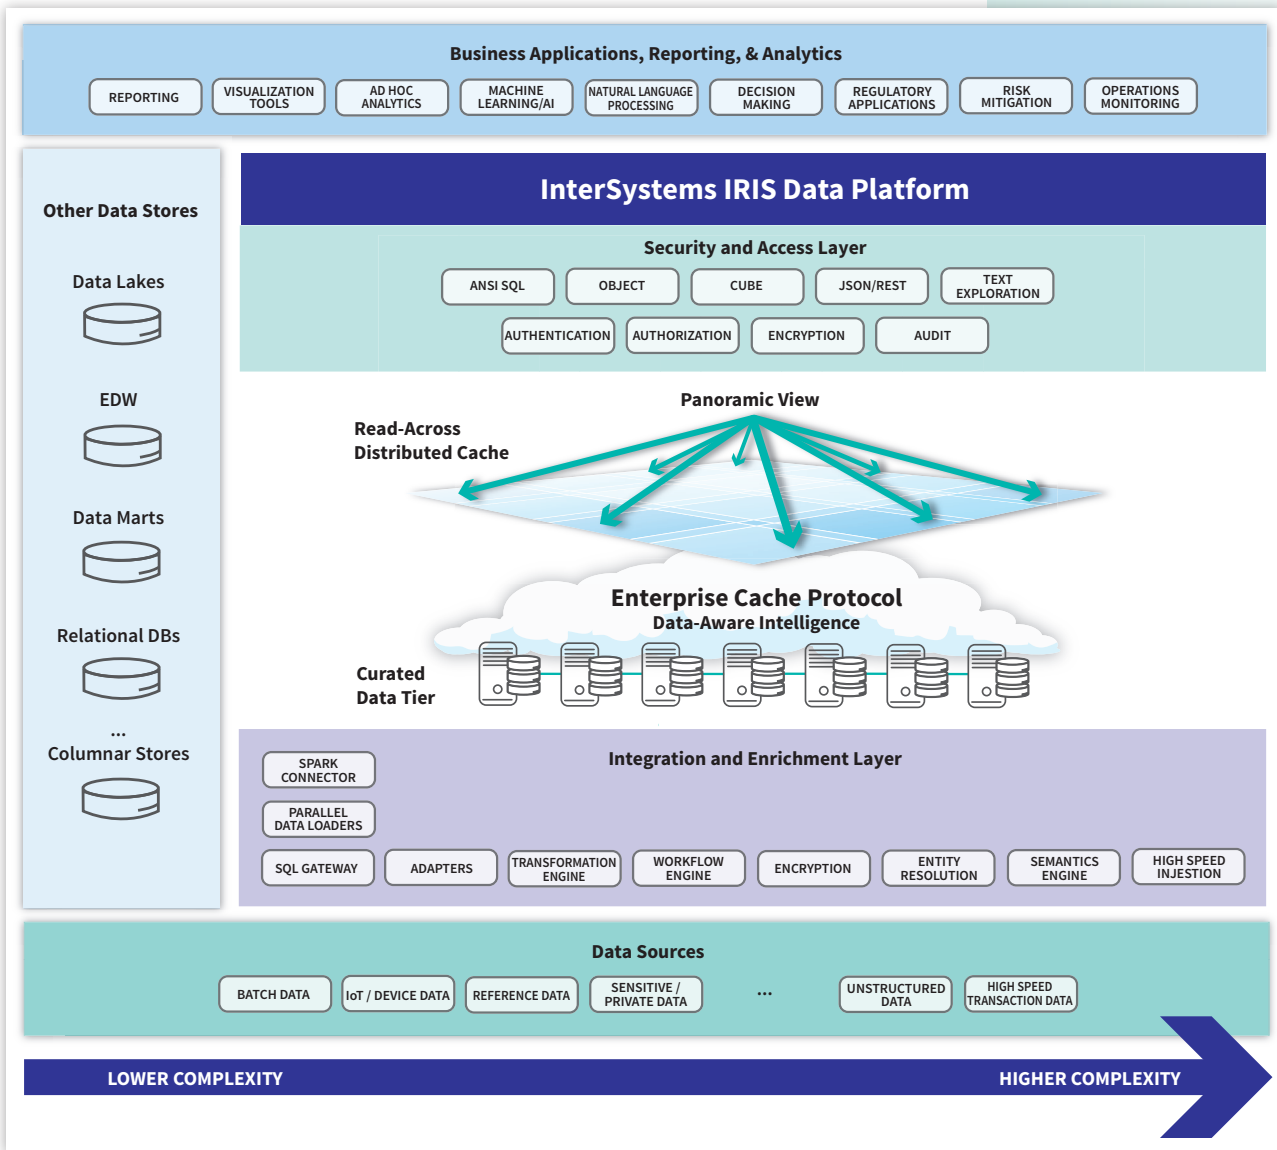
Business Applications, Reporting, & Analytics

REPORTING
VISUALIZATION TOOLS
AD HOC ANALYTICS
MACHINE LEARNING/AI
NATURAL LANGUAGE PROCESSING
DECISION MAKING
REGULATORY APPLICATIONS
RISK MITIGATION
OPERATIONS MONITORING

Other Data Stores

Data Lakes

EDW

Data Marts

Relational DBs

...
Columnar Stores

InterSystems IRIS Data Platform

Security and Access Layer

ANSI SQL
OBJECT
CUBE
JSON/REST
TEXT EXPLORATION
AUTHENTICATION
AUTHORIZATION
ENCRYPTION
AUDIT

Panoramic View

Read-Across Distributed Cache

Enterprise Cache Protocol
Data-Aware Intelligence

Curated Data Tier

Integration and Enrichment Layer

SPARK CONNECTOR
PARALLEL DATA LOADERS
SQL GATEWAY
ADAPTERS
TRANSFORMATION ENGINE
WORKFLOW ENGINE
ENCRYPTION
ENTITY RESOLUTION
SEMANTICS ENGINE
HIGH SPEED INJESTION

Data Sources

BATCH DATA
IoT / DEVICE DATA
REFERENCE DATA
SENSITIVE / PRIVATE DATA
...
UNSTRUCTURED DATA
HIGH SPEED TRANSACTION DATA

LOWER COMPLEXITY
HIGHER COMPLEXITY